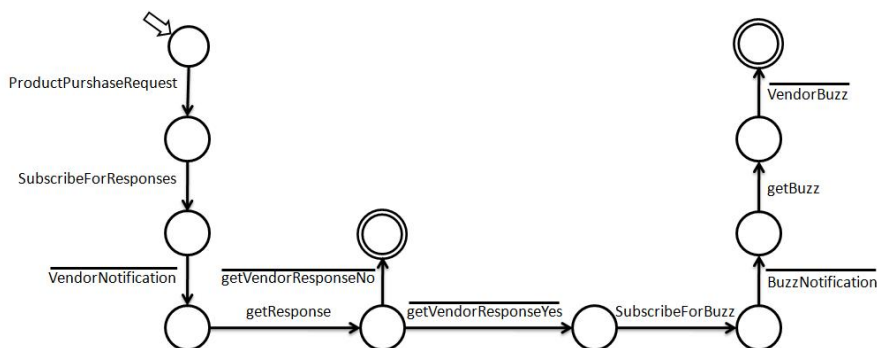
ProductPurshaseRequest

SubscribeForResponses

$\overline{\text{VendorNotification}}$

getResponse

$\overline{\text{getVendorResponseNo}}$

$\overline{\text{getVendorResponseYes}}$

SubscribeForBuzz

$\overline{\text{BuzzNotification}}$

getBuzz

$\overline{\text{VendorBuzz}}$